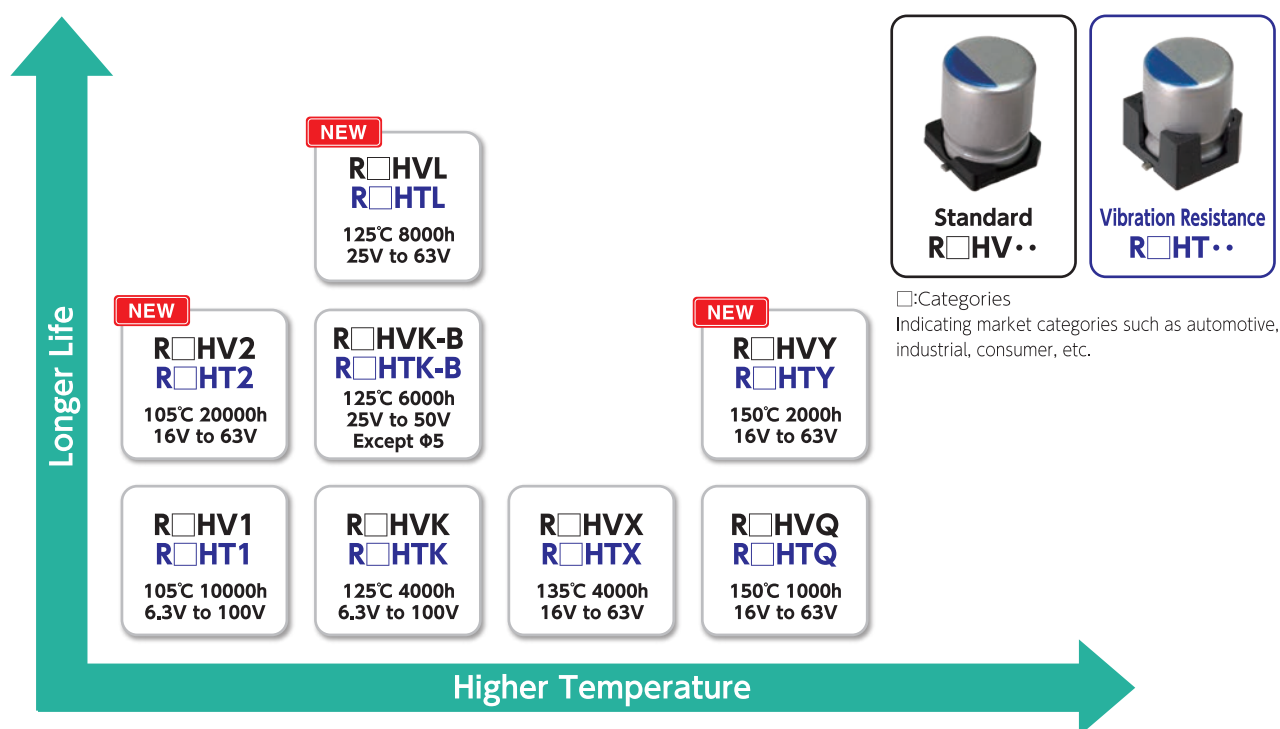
Longer Life

NEW
R□HVL
R□HTL
125℃ 8000h
25V to 63V

NEW
R□HV2
R□HT2
105℃ 20000h
16V to 63V

R□HVK-B
R□HTK-B
125℃ 6000h
25V to 50V
Except Φ5

NEW
R□HVY
R□HTY
150℃ 2000h
16V to 63V

R□HV1
R□HT1
105℃ 10000h
6.3V to 100V

R□HVK
R□HTK
125℃ 4000h
6.3V to 100V

R□HVX
R□HTX
135℃ 4000h
16V to 63V

R□HVQ
R□HTQ
150℃ 1000h
16V to 63V

Higher Temperature

Standard
R□HV••

Vibration Resistance
R□HT••

□:Categories
Indicating market categories such as automotive, industrial, consumer, etc.